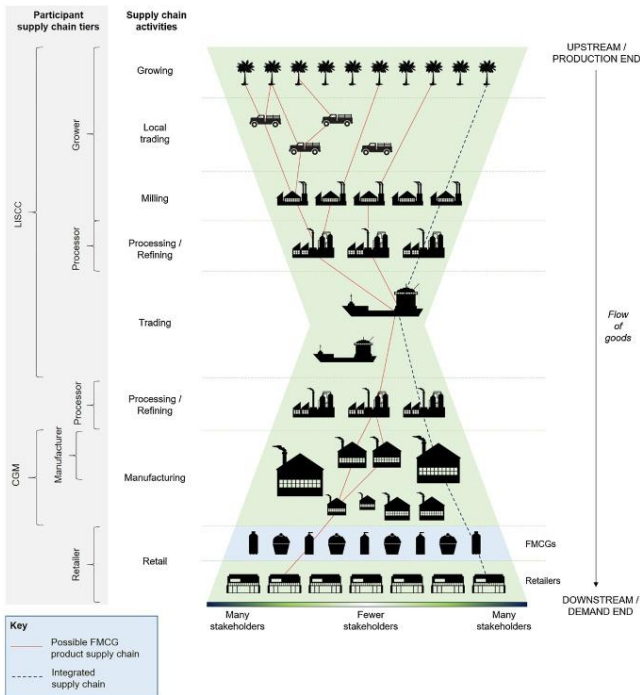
Participant supply chain tiers

Supply chain activities

LISCC

Grower

Processor

CGM

Manufacturer

Processor

Retailer

Growing

Local trading

Milling

Processing / Refining

Trading

Processing / Refining

Manufacturing

Retail

UPSTREAM / PRODUCTION END

Flow of goods

FMCGs

Retailers

DOWNSTREAM / DEMAND END

Many stakeholders

Fewer stakeholders

Many stakeholders

Key

Possible FMCG product supply chain

Integrated supply chain